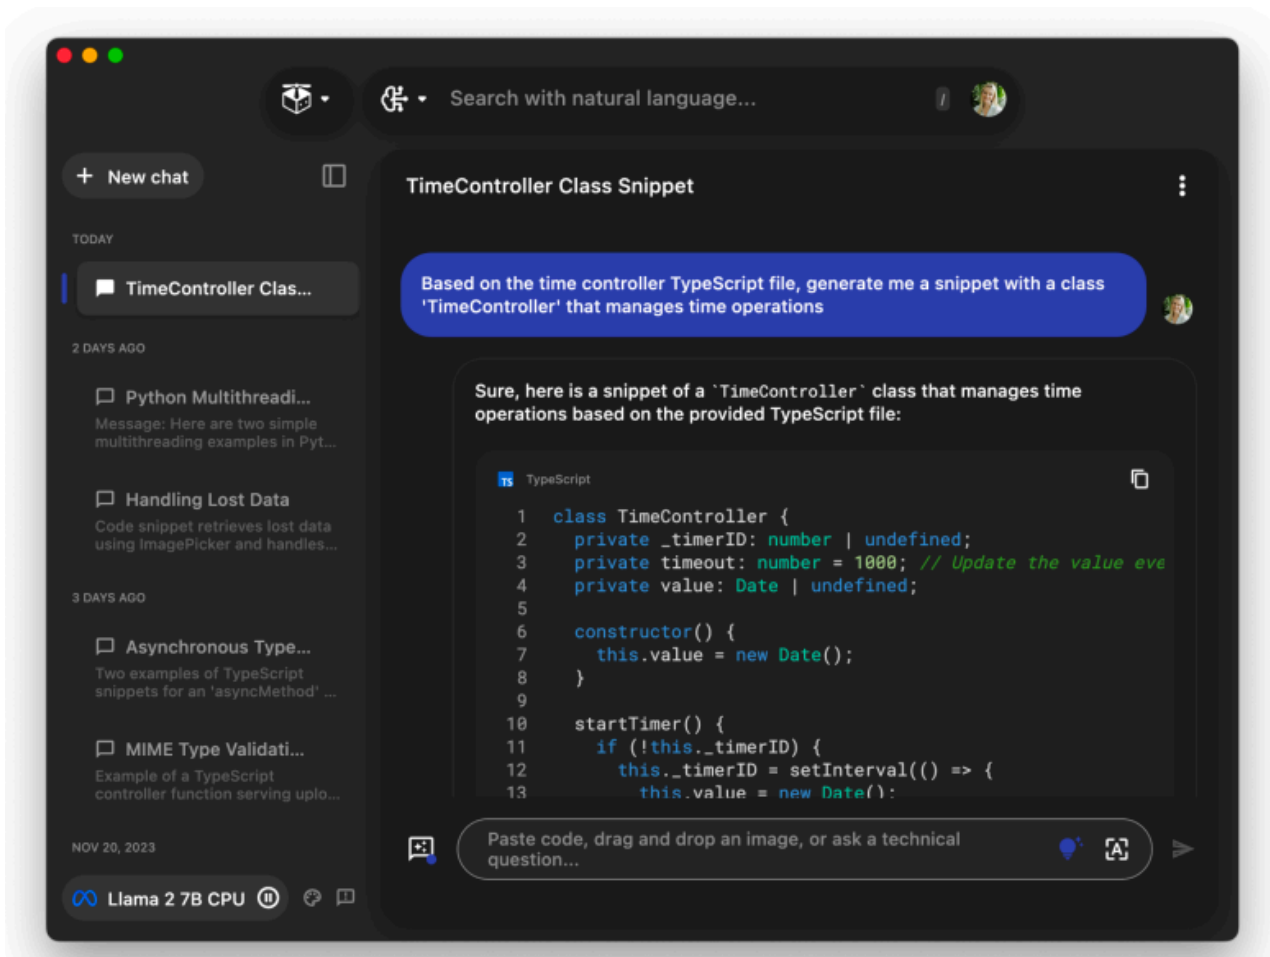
Search with natural language...

/

New chat

TODAY

TimeController Clas...

2 DAYS AGO

Python Multithreadi...
Message: Here are two simple multithreading examples in Pyt...

Handling Lost Data
Code snippet retrieves lost data using ImagePicker and handles...

3 DAYS AGO

Asynchronous Type...
Two examples of TypeScript snippets for an 'asyncMethod' ...

MIME Type Validati...
Example of a TypeScript controller function serving uplo...

NOV 20, 2023

Llama 2 7B CPU

TimeController Class Snippet

Based on the time controller TypeScript file, generate me a snippet with a class 'TimeController' that manages time operations

Sure, here is a snippet of a `TimeController` class that manages time operations based on the provided TypeScript file:

TypeScript

```
1  class TimeController {
2    private _timerID: number | undefined;
3    private timeout: number = 1000; // Update the value eve
4    private value: Date | undefined;
5
6    constructor() {
7      this.value = new Date();
8    }
9
10   startTimer() {
11     if (!this._timerID) {
12       this._timerID = setInterval(() => {
13         this.value = new Date();
```

Paste code, drag and drop an image, or ask a technical question...